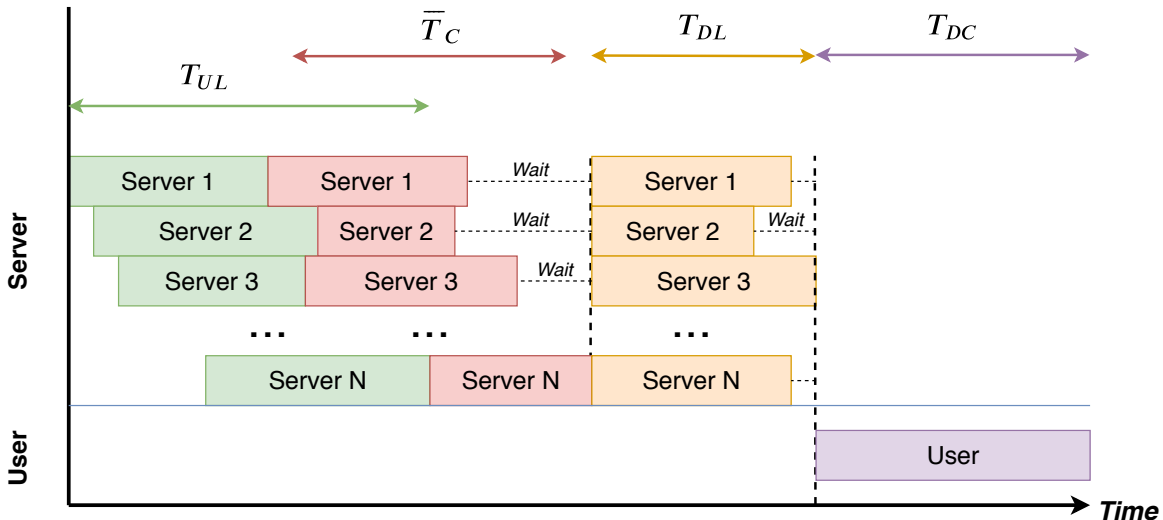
$\overline{T}_C$

$T_{DL}$

$T_{DC}$

$T_{UL}$

Server

Server 1 Server 1 Wait Server 1

Server 2 Server 2 Wait Server 2 Wait

Server 3 Server 3 Wait Server 3

... ... ...

Server N Server N Server N

User

User

Time